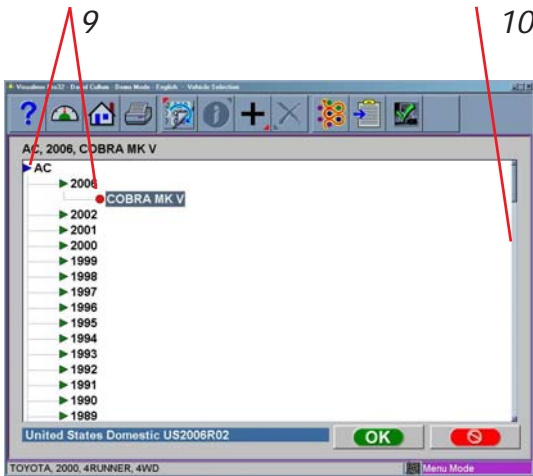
9

10

Visualiner 3D32 - David Cullum - Demo Mode - English - Vehicle Selection

AC, 2006, COBRA MK V

AC

2006

COBRA MK V

2002

2001

2000

1999

1998

1997

1996

1995

1994

1993

1992

1991

1990

1989

United States Domestic US2006R02

OK

TOYOTA, 2000, 4RUNNER, 4WD

Menu Mode